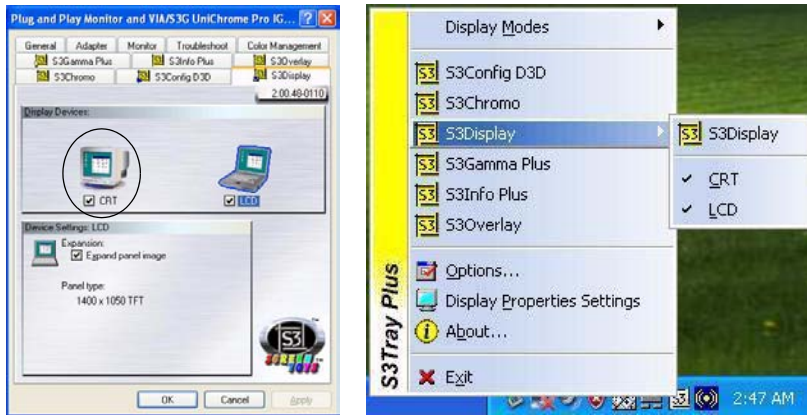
Plug and Play Monitor and VIA/S3G UniChrome Pro IG... ? X

General | Adapter | Monitor | Troubleshoot | Color Management
S3Gamma Plus | S3Info Plus | S3Overlay
S3Chromo | S3Config D3D | S3Display

2.00.48-0110

Display Devices:

CRT

LCD

Device Settings: LCD

Expansion:
Expand panel image

Panel type:
1400 x 1050 TFT

S3

OK | Cancel | Apply

Display Modes
S3Config D3D
S3Chromo
S3Display
S3Gamma Plus
S3Info Plus
S3Overlay
Options...
Display Properties Settings
About...
Exit

S3Display
CRT
LCD

S3Tray Plus

2:47 AM